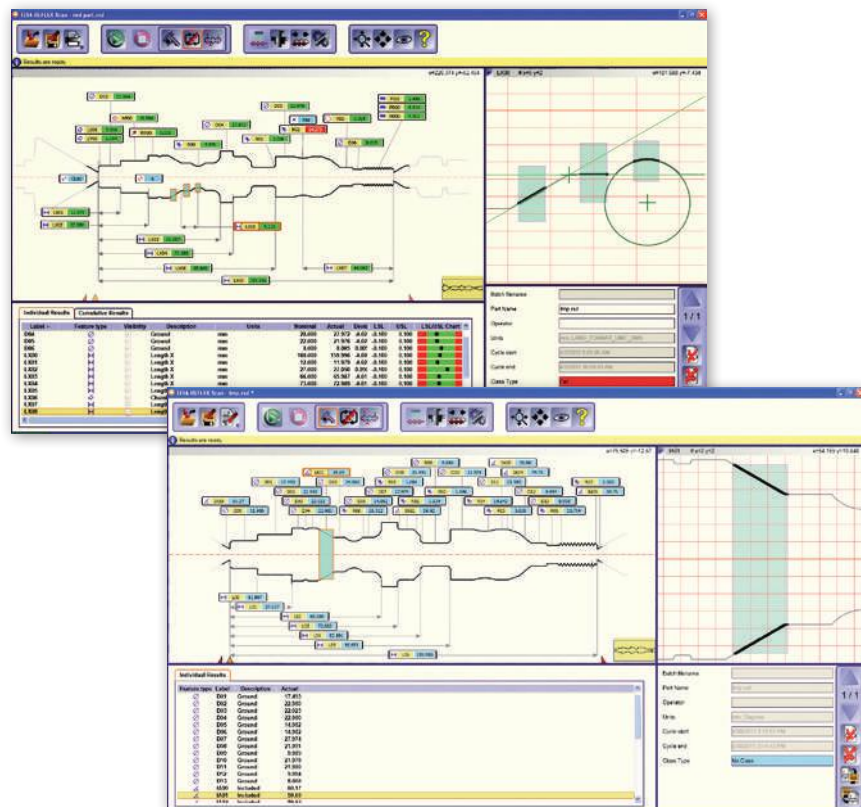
Results are ready.

Individual Results | Cumulative Results

| Label | Feature type | Visibility | Description | Units | Nominal | Actual | Devn | LSL | USL | LSL/USL Chart |
|---|---|---|---|---|---|---|---|---|---|---|
| D04 | | | Ground | mm | 20.000 | 27.972 | | -0.100 | 0.100 | |
| D05 | | | Ground | mm | 22.000 | 21.976 | | -0.100 | 0.100 | |
| D06 | | | Ground | mm | 8.000 | 8.085 | | -0.100 | 0.100 | |
| LX00 | | | Length X | mm | 180.000 | 118.996 | | -0.100 | 0.100 | |
| LX01 | | | Length X | mm | 12.000 | 11.979 | | -0.100 | 0.100 | |
| LX02 | | | Length X | mm | 27.000 | 27.050 | | -0.100 | 0.100 | |
| LX03 | | | Length X | mm | 66.000 | 65.987 | | -0.100 | 0.100 | |
| LX04 | | | Length X | mm | 73.000 | 72.989 | | -0.100 | 0.100 | |

Batch filename
Part Name
Operator
Units
Cycle start
Cycle end
Class Type

1 / 1

Results are ready.

Individual Results

| Feature type | Label | Description | Actual |
|---|---|---|---|
| | D01 | Ground | 17.453 |
| | D02 | Ground | 22.503 |
| | D03 | Ground | 22.021 |
| | D04 | Ground | 22.000 |
| | D05 | Ground | 14.952 |
| | D06 | Ground | 14.952 |
| | D07 | Ground | 27.974 |
| | D08 | Ground | 21.001 |
| | D09 | Ground | 9.920 |
| | D10 | Ground | 21.970 |
| | D11 | Ground | 21.955 |
| | D12 | Ground | 9.954 |
| | D13 | Ground | 8.404 |
| | IA00 | Included | 60.57 |
| | IA01 | Included | 39.83 |

Batch filename
Part Name
Operator
Units
Cycle start
Cycle end
Class Type
No Class

1 / 1